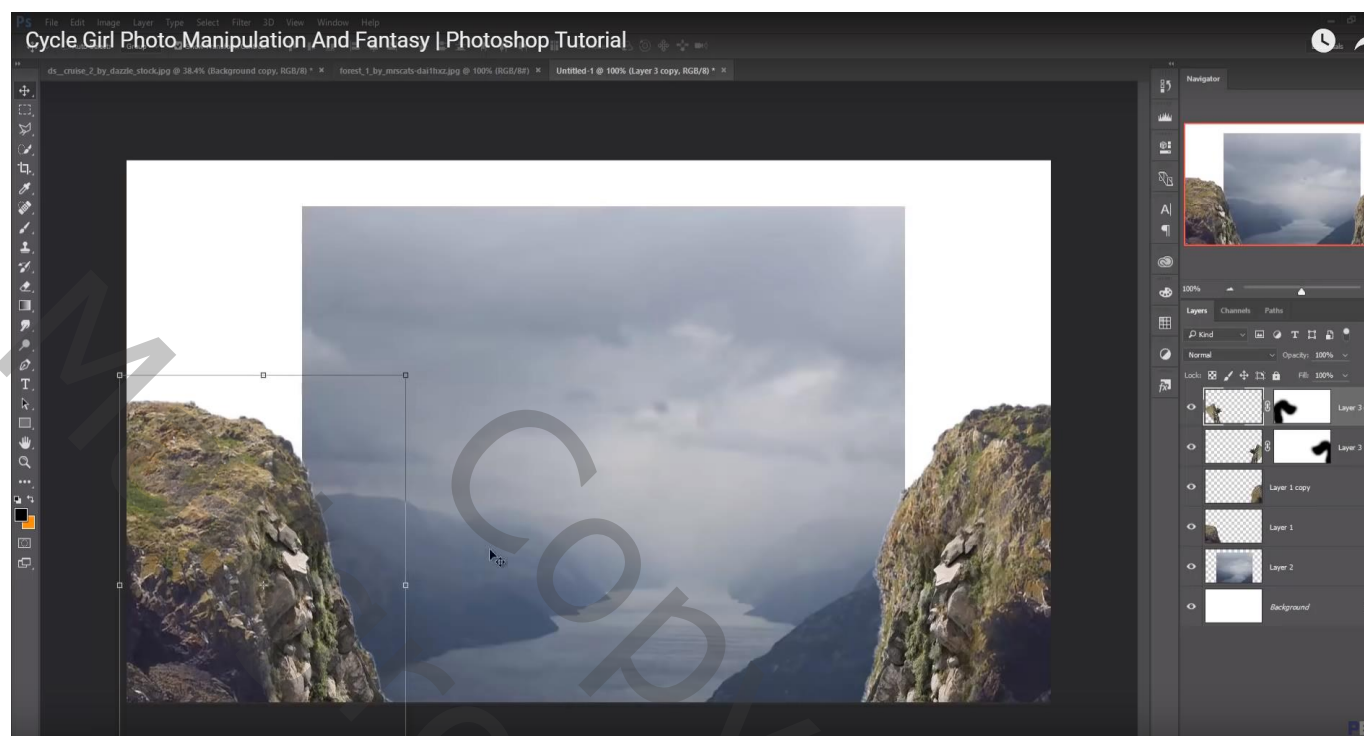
Ps File Edit Image Layer Type Select Filter 3D View Window Help

Cycle Girl Photo Manipulation And Fantasy | Photoshop Tutorial

ds_cruise_2_by_dazzle_stock.jpg @ 38.4% (Background copy, RGB/8) * ×
forest_1_by_mrscats-dai1hxz.jpg @ 100% (RGB/8#) ×
Untitled-1 @ 100% (Layer 3 copy, RGB/8) * ×

Navigator

100%

Layers Channels Paths

Kind

Normal

Opacity: 100%

Lock:

Fill: 100%

Layer 3

Layer 3

Layer 1 copy

Layer 1

Layer 2

Background